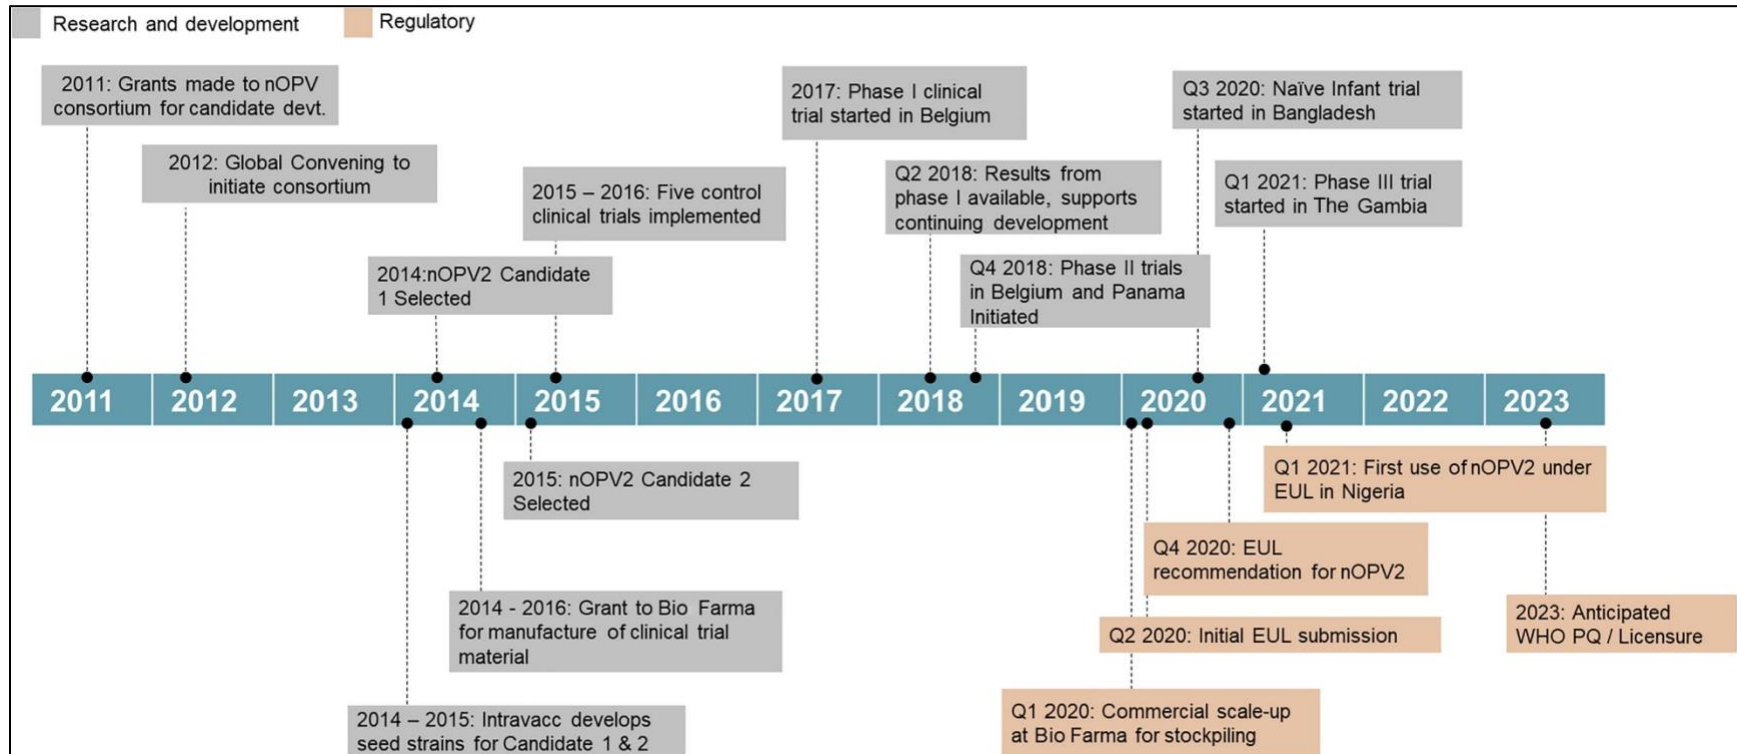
Research and development
Regulatory

2011: Grants made to nOPV consortium for candidate devt.

2012: Global Convening to initiate consortium

2014:nOPV2 Candidate 1 Selected

2015 – 2016: Five control clinical trials implemented

2017: Phase I clinical trial started in Belgium

Q2 2018: Results from phase I available, supports continuing development

Q4 2018: Phase II trials in Belgium and Panama Initiated

Q3 2020: Naïve Infant trial started in Bangladesh

Q1 2021: Phase III trial started in The Gambia

2011 2012 2013 2014 2015 2016 2017 2018 2019 2020 2021 2022 2023

2015: nOPV2 Candidate 2 Selected

2014 - 2016: Grant to Bio Farma for manufacture of clinical trial material

2014 – 2015: Intravacc develops seed strains for Candidate 1 & 2

Q1 2021: First use of nOPV2 under EUL in Nigeria

Q4 2020: EUL recommendation for nOPV2

Q2 2020: Initial EUL submission

Q1 2020: Commercial scale-up at Bio Farma for stockpiling

2023: Anticipated WHO PQ / Licensure